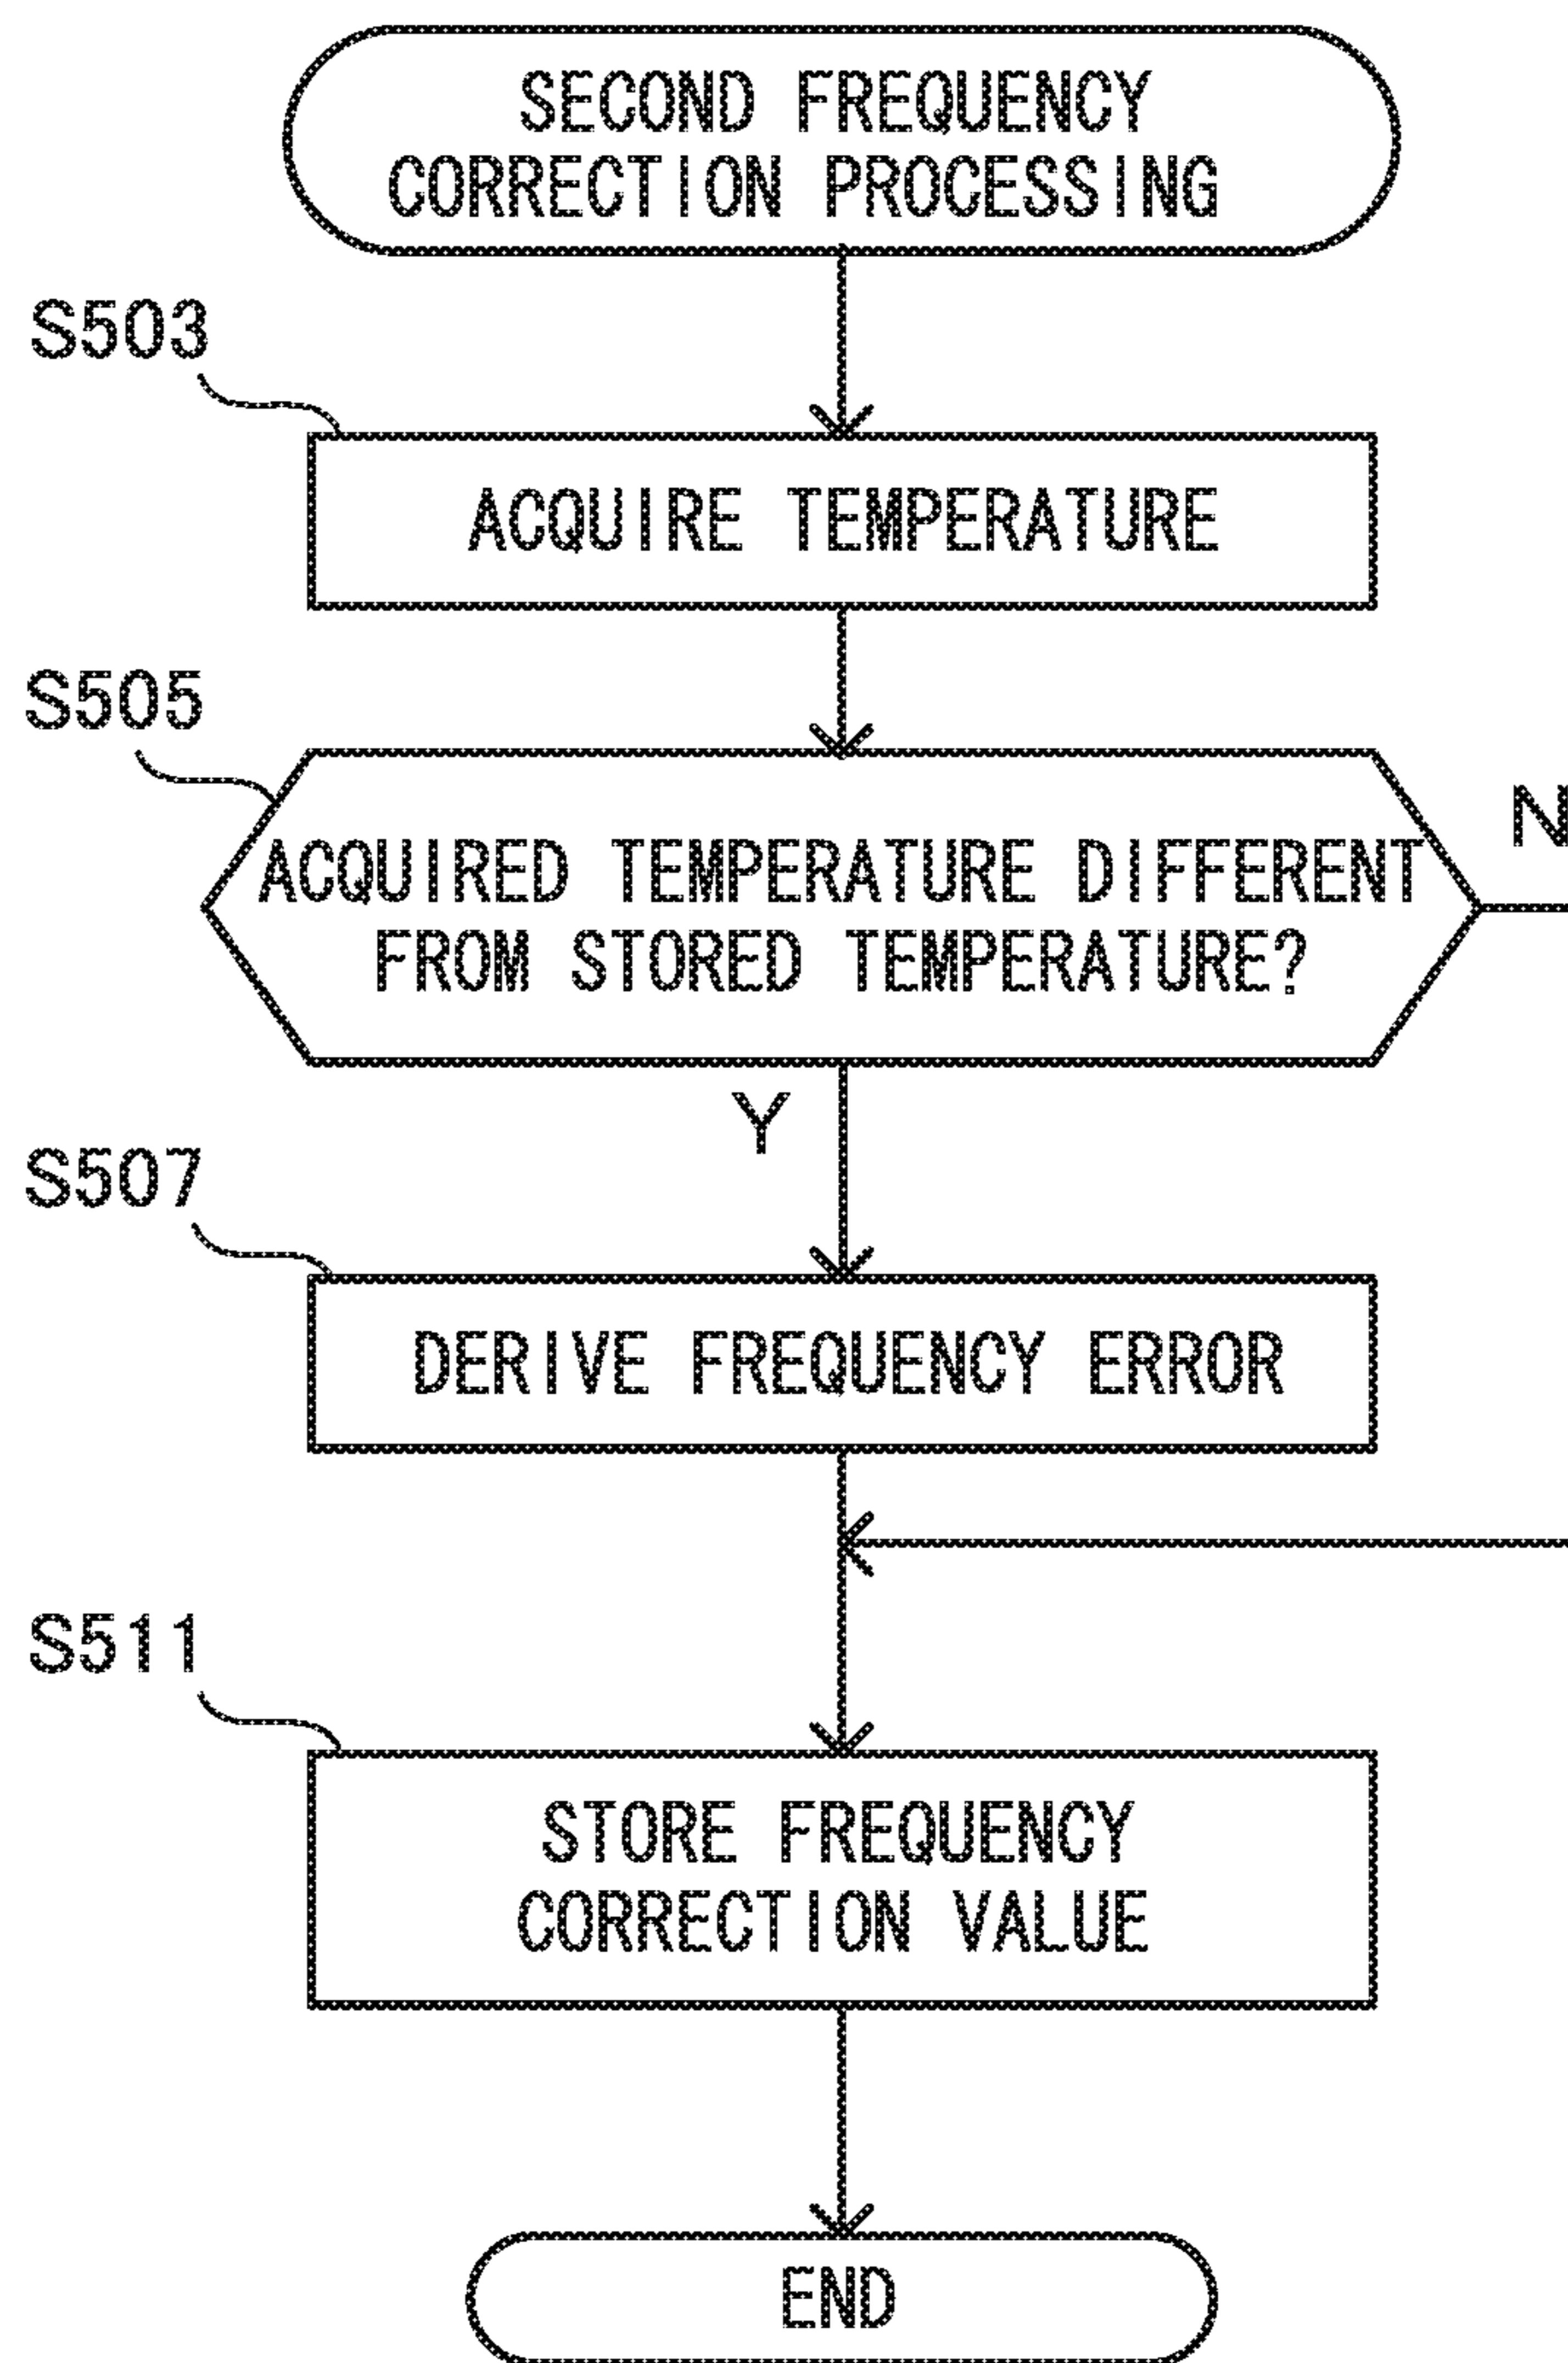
SECOND FREQUENCY CORRECTION PROCESSING

S503

ACQUIRE TEMPERATURE

S505

ACQUIRED TEMPERATURE DIFFERENT FROM STORED TEMPERATURE?

N

Y

S507

DERIVE FREQUENCY ERROR

S511

STORE FREQUENCY CORRECTION VALUE

END